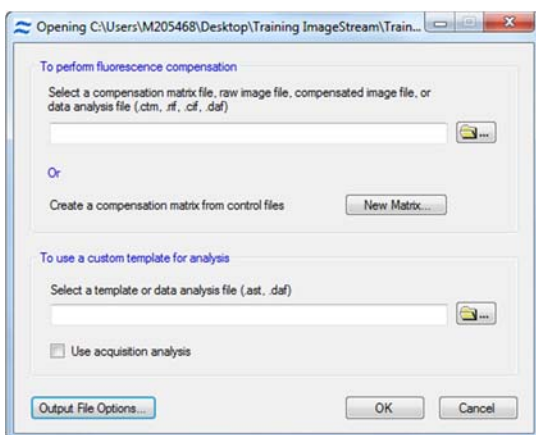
Opening C:\Users\M205468\Desktop\Training ImageStream\Train...

To perform fluorescence compensation

Select a compensation matrix file, raw image file, compensated image file, or data analysis file (.ctm, .rif, .cif, .daf)

...

Or

Create a compensation matrix from control files

New Matrix...

To use a custom template for analysis

Select a template or data analysis file (.ast, .daf)

...

Use acquisition analysis

Output File Options...

OK

Cancel